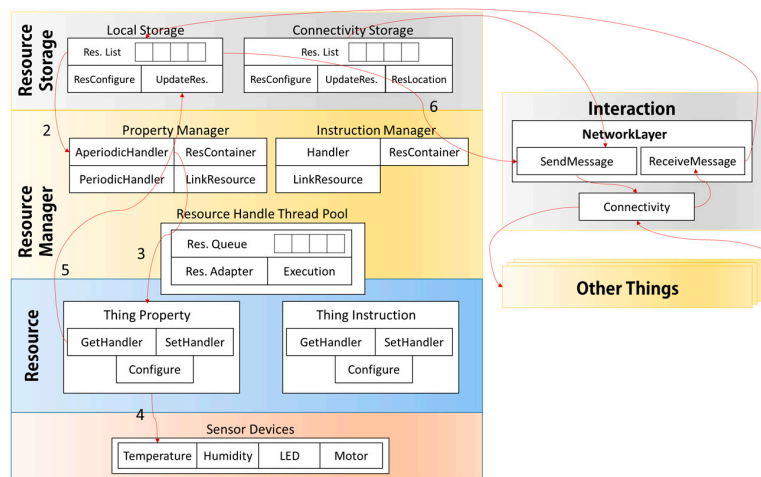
Resource Storage

Local Storage
Res. List
ResConfigure
UpdateRes.

Connectivity Storage
Res. List
ResConfigure
UpdateRes.
ResLocation

6

Interaction
NetworkLayer
SendMessage
ReceiveMessage
Connectivity

2

Resource Manager

Property Manager
AperiodicHandler
ResContainer
PeriodicHandler
LinkResource

Instruction Manager
Handler
ResContainer
LinkResource

Resource Handle Thread Pool
3
Res. Queue
Res. Adapter
Execution

5

Other Things

Resource

Thing Property
GetHandler
SetHandler
Configure

Thing Instruction
GetHandler
SetHandler
Configure

4

Sensor Devices
Temperature
Humidity
LED
Motor